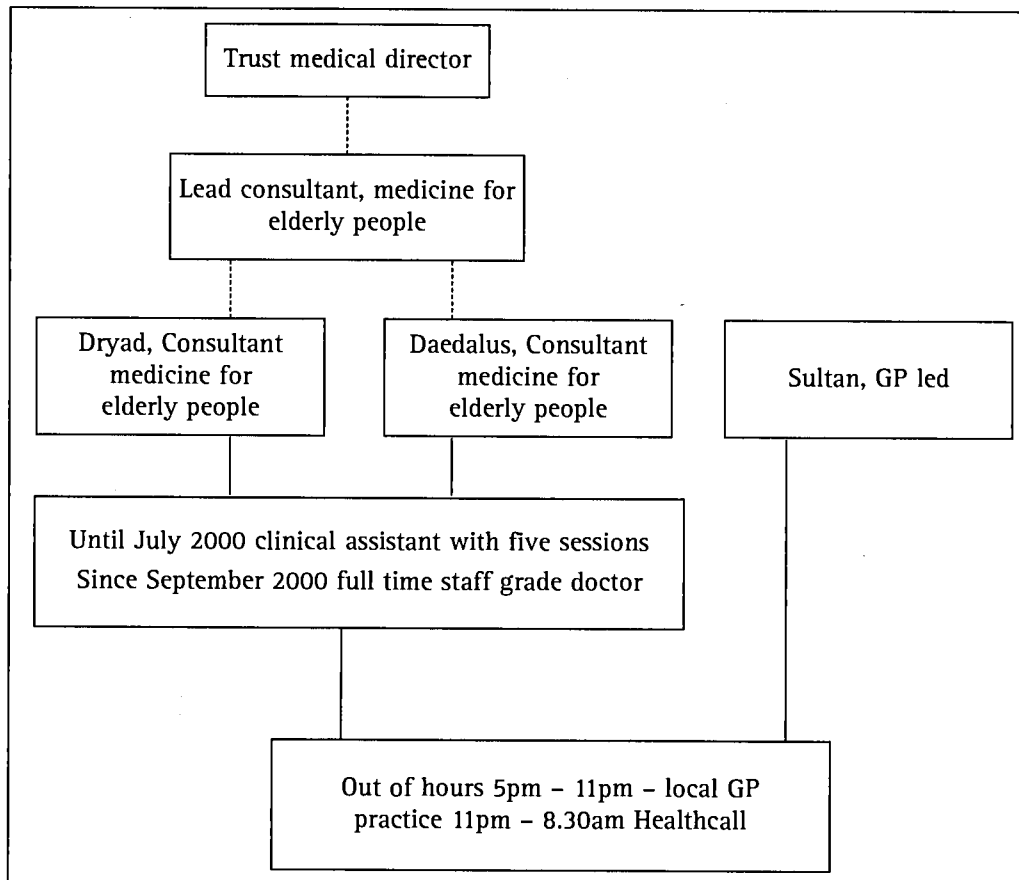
Trust medical director

Lead consultant, medicine for elderly people

Dryad, Consultant medicine for elderly people

Daedalus, Consultant medicine for elderly people

Sultan, GP led

Until July 2000 clinical assistant with five sessions
Since September 2000 full time staff grade doctor

Out of hours 5pm – 11pm – local GP practice 11pm – 8.30am Healthcall